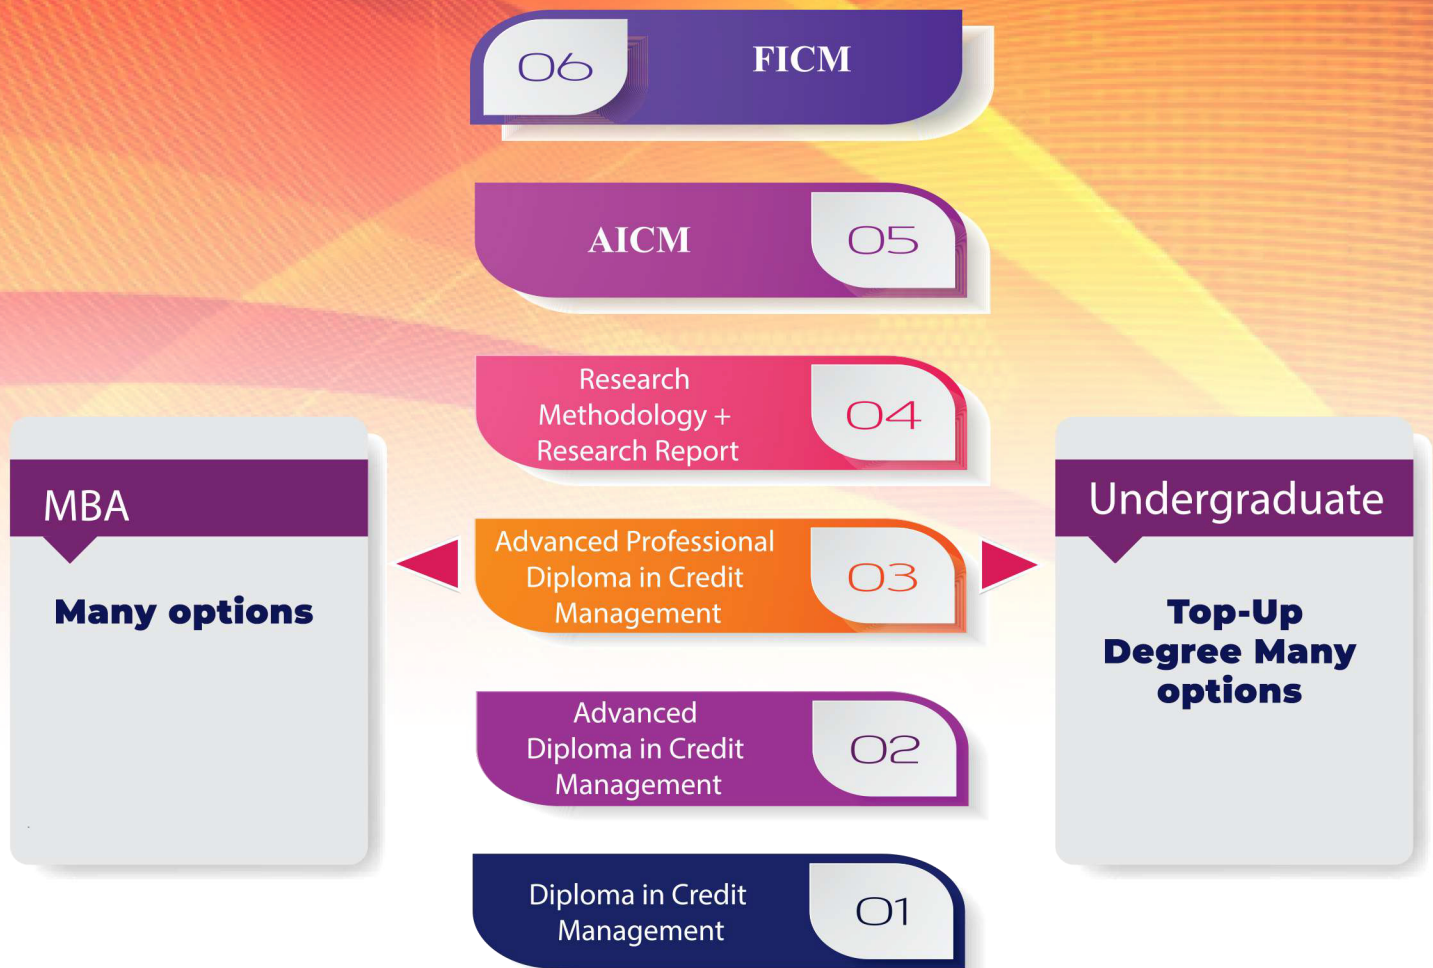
06
FICM

AICM
05

Research Methodology + Research Report
04

MBA

Many options

Advanced Professional Diploma in Credit Management
03

Undergraduate

Top-Up Degree Many options

Advanced Diploma in Credit Management
02

Diploma in Credit Management
01